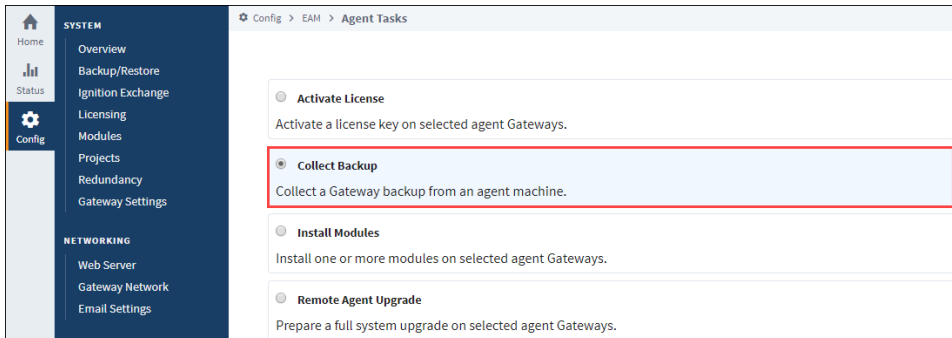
Home
Status
Config

SYSTEM
Overview
Backup/Restore
Ignition Exchange
Licensing
Modules
Projects
Redundancy
Gateway Settings

NETWORKING
Web Server
Gateway Network
Email Settings

Config > EAM > Agent Tasks

Activate License
Activate a license key on selected agent Gateways.

Collect Backup
Collect a Gateway backup from an agent machine.

Install Modules
Install one or more modules on selected agent Gateways.

Remote Agent Upgrade
Prepare a full system upgrade on selected agent Gateways.